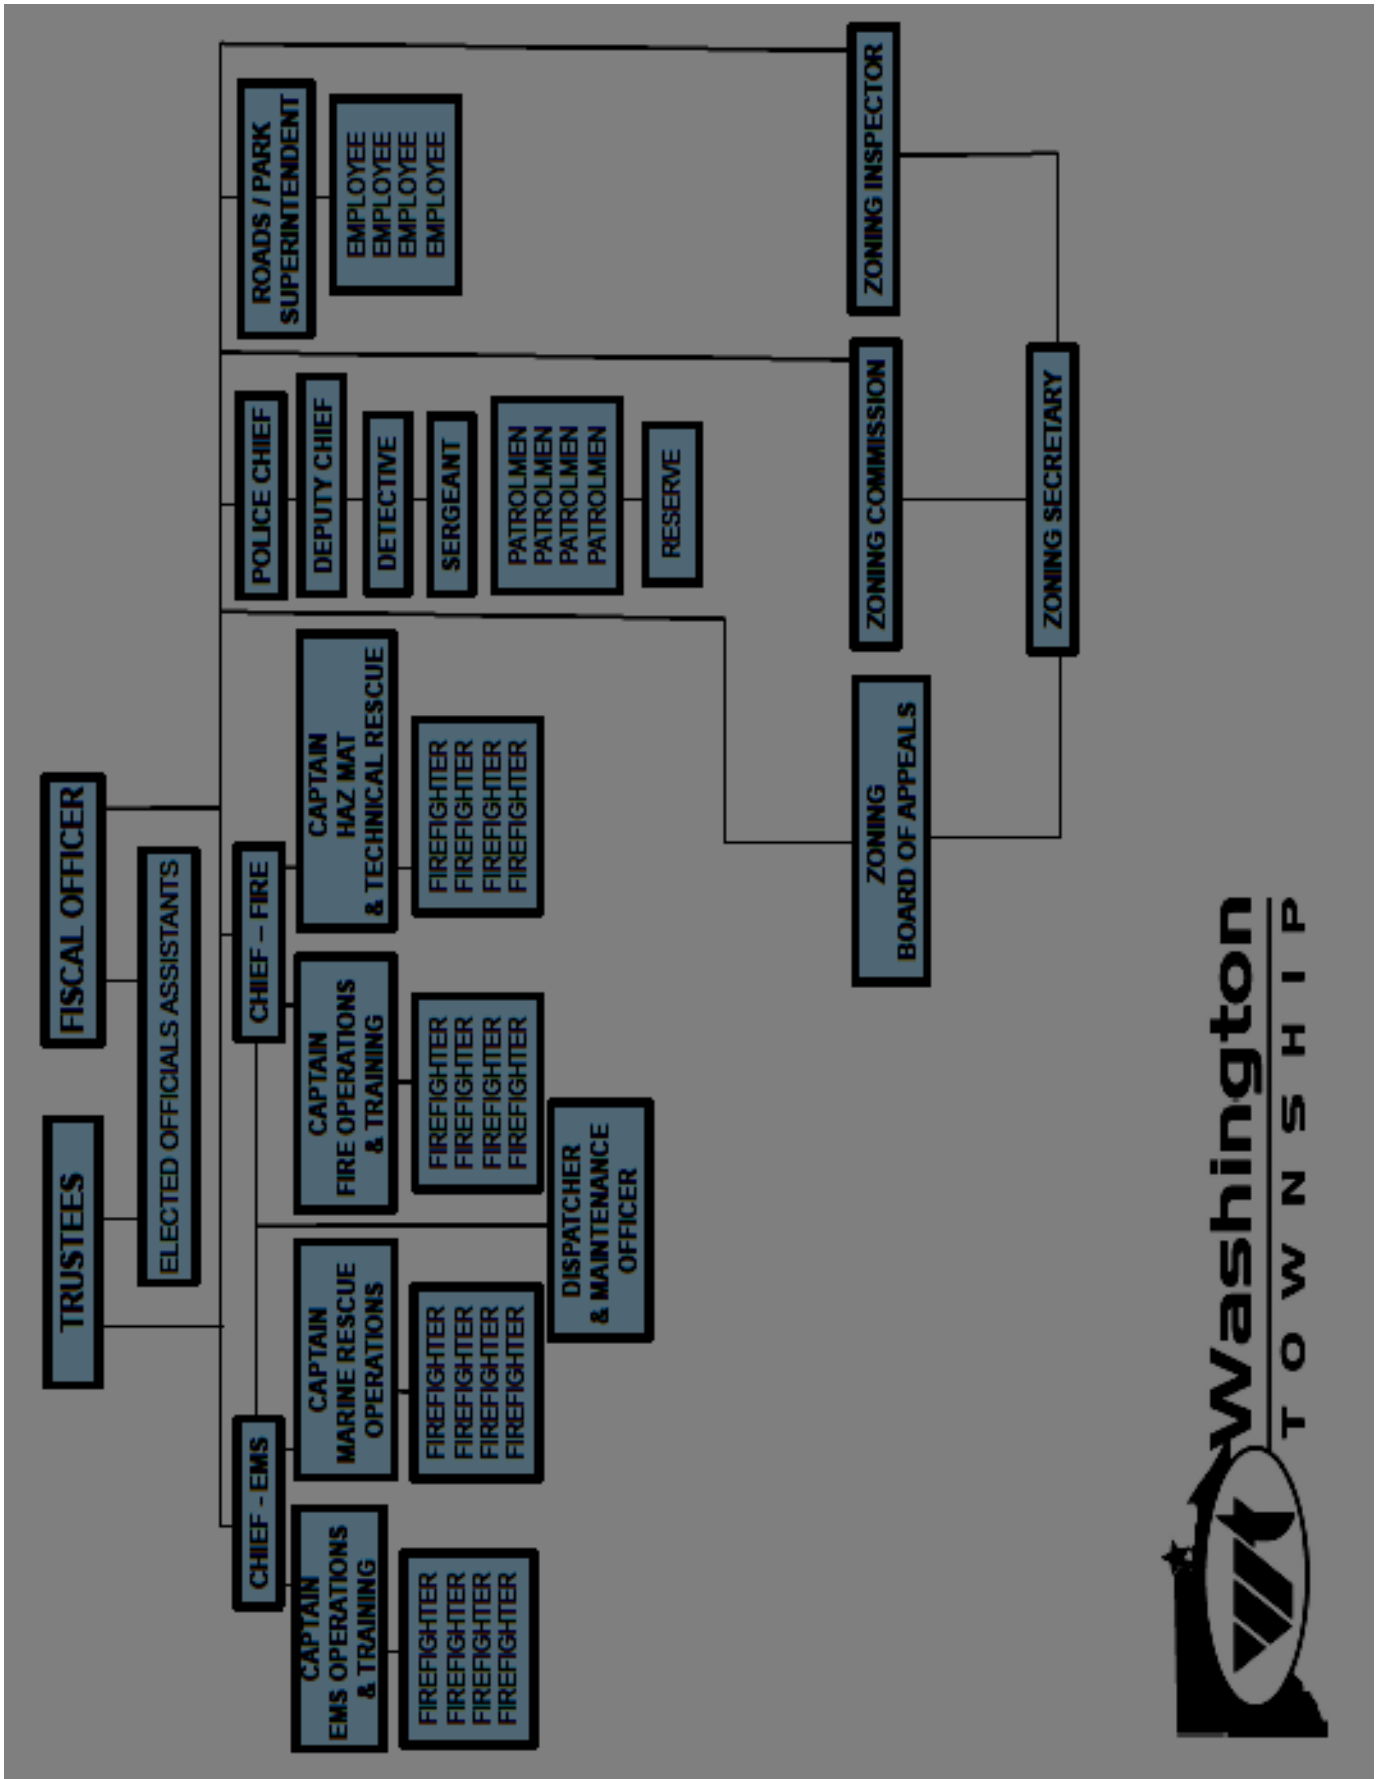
TRUSTEES

FISCAL OFFICER

ELECTED OFFICIALS ASSISTANTS

CHIEF - EMS

CAPTAIN
EMS OPERATIONS
& TRAINING

FIREFIGHTER
FIREFIGHTER
FIREFIGHTER
FIREFIGHTER

CAPTAIN
MARINE RESCUE
OPERATIONS

FIREFIGHTER
FIREFIGHTER
FIREFIGHTER
FIREFIGHTER

DISPATCHER
& MAINTENANCE
OFFICER

CHIEF – FIRE

CAPTAIN
FIRE OPERATIONS
& TRAINING

FIREFIGHTER
FIREFIGHTER
FIREFIGHTER
FIREFIGHTER

CAPTAIN
HAZ MAT
& TECHNICAL RESCUE

FIREFIGHTER
FIREFIGHTER
FIREFIGHTER
FIREFIGHTER

POLICE CHIEF

DEPUTY CHIEF

DETECTIVE

SERGEANT

PATROLMEN
PATROLMEN
PATROLMEN
PATROLMEN

RESERVE

ROADS / PARK
SUPERINTENDENT

EMPLOYEE
EMPLOYEE
EMPLOYEE
EMPLOYEE

ZONING
BOARD OF APPEALS

ZONING COMMISSION

ZONING INSPECTOR

ZONING SECRETARY

Washington
TOWNSHIP